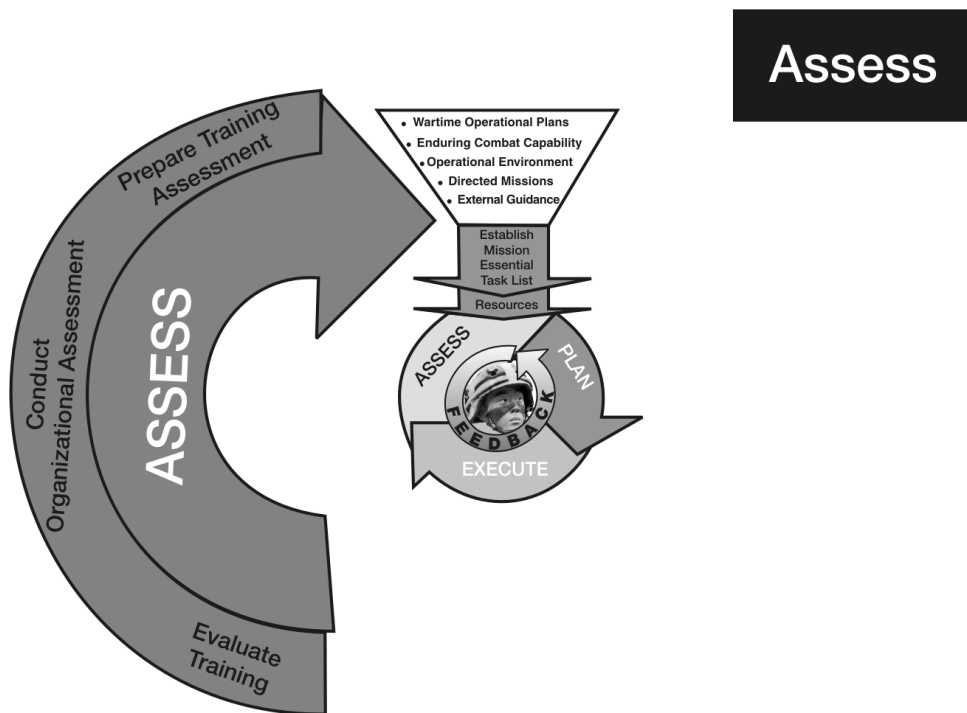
Assess

Prepare Training Assessment

Conduct Organizational Assessment

ASSESS

Evaluate Training

• Wartime Operational Plans
• Enduring Combat Capability
• Operational Environment
• Directed Missions
• External Guidance

Establish Mission Essential Task List

Resources

ASSESS

PLAN

FEEDBACK

EXECUTE